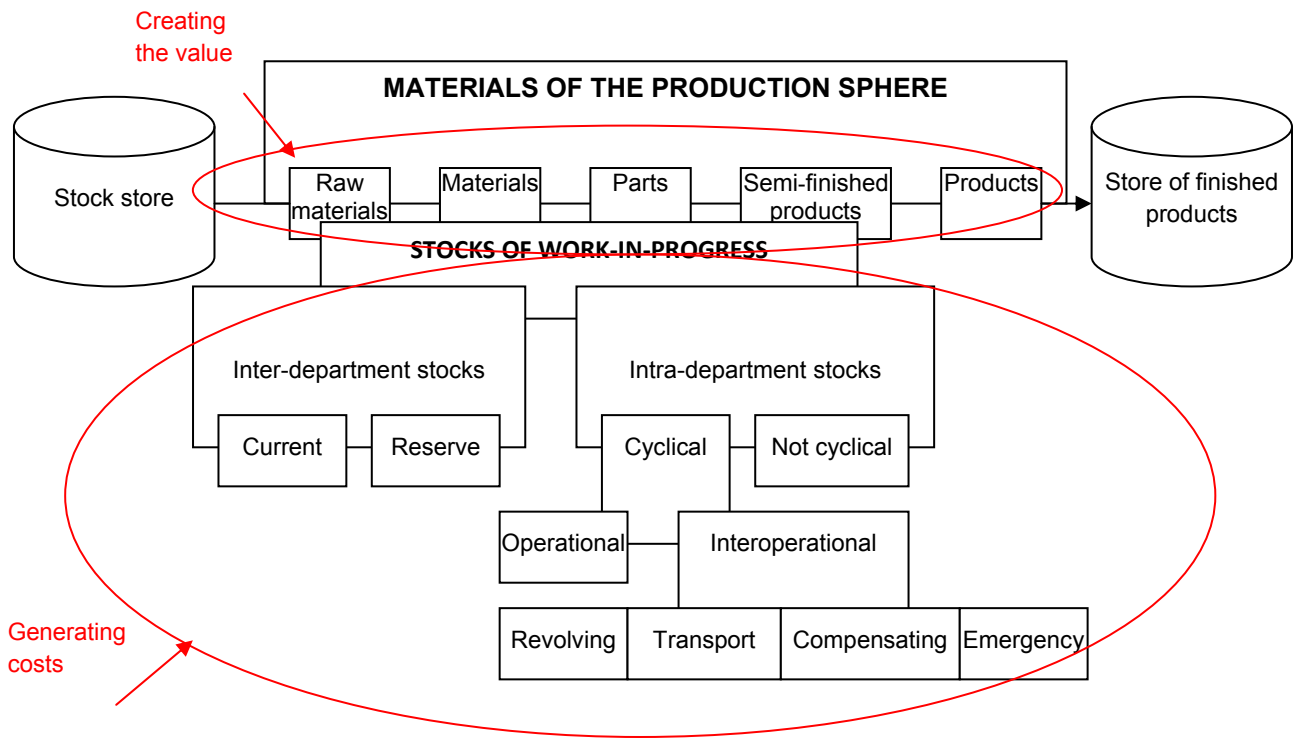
Creating the value

MATERIALS OF THE PRODUCTION SPHERE

Stock store

Raw materials

Materials

Parts

Semi-finished products

Products

Store of finished products

STOCKS OF WORK-IN-PROGRESS

Inter-department stocks

Intra-department stocks

Current

Reserve

Cyclical

Not cyclical

Operational

Interoperational

Revolving

Transport

Compensating

Emergency

Generating costs